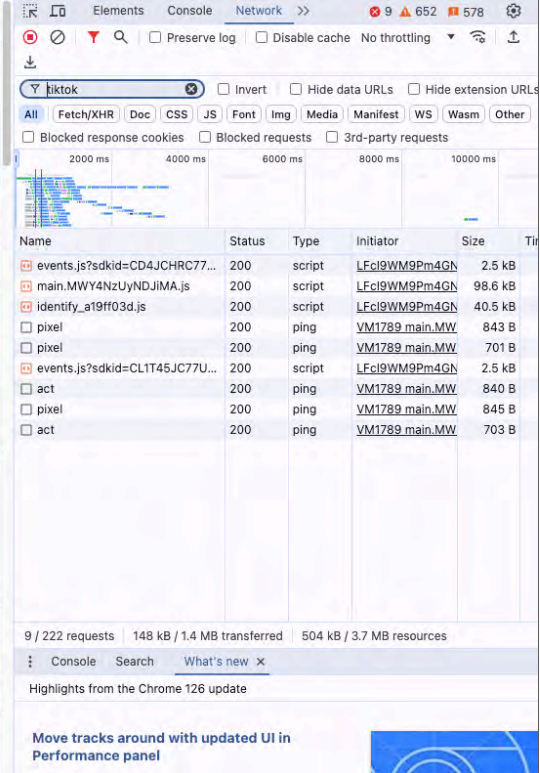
Elements Console Network >> 9 652 578

Preserve log Disable cache No throttling

tiktok Invert Hide data URLs Hide extension URLs

All Fetch/XHR Doc CSS JS Font Img Media Manifest WS Wasm Other

Blocked response cookies Blocked requests 3rd-party requests

2000 ms 4000 ms 6000 ms 8000 ms 10000 ms

| Name | Status | Type | Initiator | Size | Ti |
|---|---|---|---|---|---|
| events.js?sdkid=CD4JCHRC77... | 200 | script | LFcl9WM9Pm4GN | 2.5 kB | |
| main.MWY4NzUyNDJiMA.js | 200 | script | LFcl9WM9Pm4GN | 98.6 kB | |
| identify_a19ff03d.js | 200 | script | LFcl9WM9Pm4GN | 40.5 kB | |
| pixel | 200 | ping | VM1789 main.MW | 843 B | |
| pixel | 200 | ping | VM1789 main.MW | 701 B | |
| events.js?sdkid=CL1T45JC77U... | 200 | script | LFcl9WM9Pm4GN | 2.5 kB | |
| act | 200 | ping | VM1789 main.MW | 840 B | |
| pixel | 200 | ping | VM1789 main.MW | 845 B | |
| act | 200 | ping | VM1789 main.MW | 703 B | |

9 / 222 requests | 148 kB / 1.4 MB transferred | 504 kB / 3.7 MB resources

Console Search What's new ×

Highlights from the Chrome 126 update

Move tracks around with updated UI in Performance panel